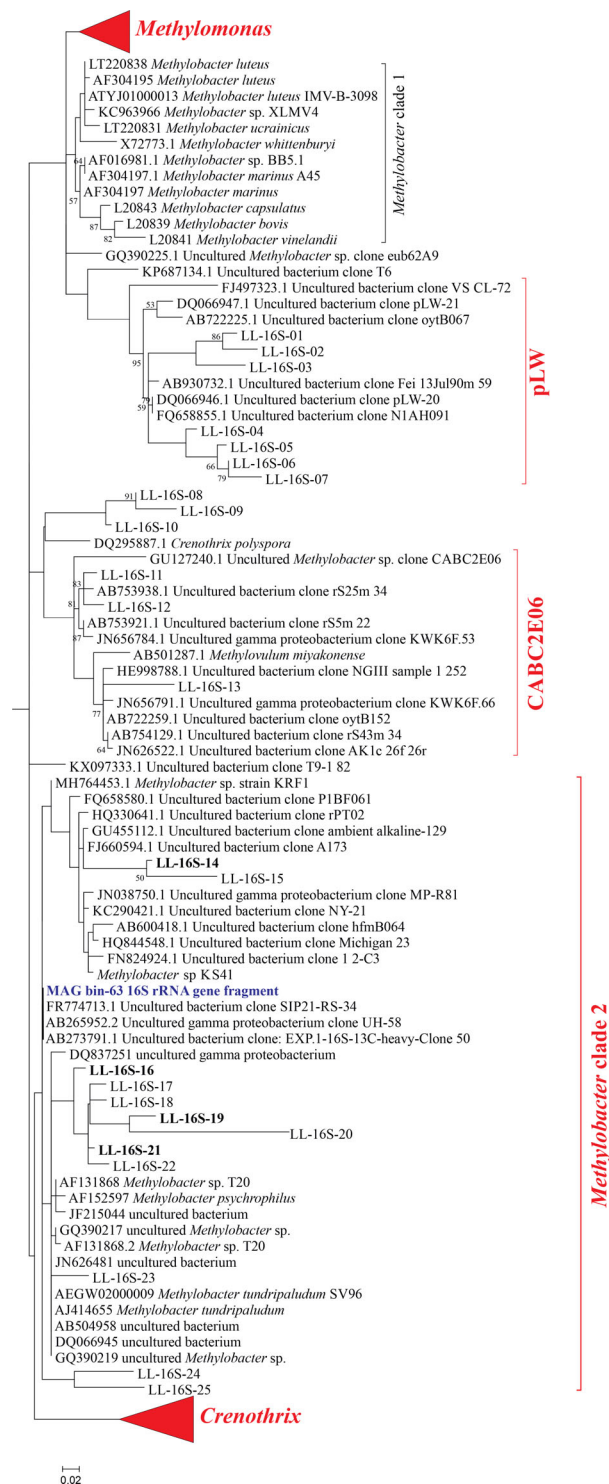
Methylomonas

LT220838 Methylobacter luteus
AF304195 Methylobacter luteus
ATYJ01000013 Methylobacter luteus IMV-B-3098
KC963966 Methylobacter sp. XLMV4
LT220831 Methylobacter ucrainicus
X72773.1 Methylobacter whittenburyi
64 AF016981.1 Methylobacter sp. BB5.1
AF304197.1 Methylobacter marinus A45
57 AF304197 Methylobacter marinus
L20843 Methylobacter capsulatus
87 L20839 Methylobacter bovis
82 L20841 Methylobacter vinelandii
Methylobacter clade 1
GQ390225.1 Uncultured Methylobacter sp. clone eub62A9
KP687134.1 Uncultured bacterium clone T6
FJ497323.1 Uncultured bacterium clone VS CL-72
53 DQ066947.1 Uncultured bacterium clone pLW-21
AB722225.1 Uncultured bacterium clone oytB067
86 LL-16S-01
LL-16S-02
95 LL-16S-03
AB930732.1 Uncultured bacterium clone Fei 13Jul90m 59
79 DQ066946.1 Uncultured bacterium clone pLW-20
59 FQ658855.1 Uncultured bacterium clone N1AH091
LL-16S-04
LL-16S-05
66 LL-16S-06
79 LL-16S-07
pLW
91 LL-16S-08
LL-16S-09
LL-16S-10
DQ295887.1 Crenothrix polyspora
GU127240.1 Uncultured Methylobacter sp. clone CABC2E06
83 LL-16S-11
AB753938.1 Uncultured bacterium clone rS25m 34
8 LL-16S-12
AB753921.1 Uncultured bacterium clone rS5m 22
87 JN656784.1 Uncultured gamma proteobacterium clone KWK6F.53
AB501287.1 Methylovulum miyakonense
HE998788.1 Uncultured bacterium clone NGIII sample 1 252
LL-16S-13
JN656791.1 Uncultured gamma proteobacterium clone KWK6F.66
77 AB722259.1 Uncultured bacterium clone oytB152
AB754129.1 Uncultured bacterium clone rS43m 34
64 JN626522.1 Uncultured bacterium clone AK1c 26f 26r
CABC2E06
KX097333.1 Uncultured bacterium clone T9-1 82
MH764453.1 Methylobacter sp. strain KRF1
FQ658580.1 Uncultured bacterium clone P1BF061
HQ330641.1 Uncultured bacterium clone rPT02
GU455112.1 Uncultured bacterium clone ambient alkaline-129
FJ660594.1 Uncultured bacterium clone A173
LL-16S-14
50 LL-16S-15
JN038750.1 Uncultured gamma proteobacterium clone MP-R81
KC290421.1 Uncultured bacterium clone NY-21
AB600418.1 Uncultured bacterium clone hfmB064
HQ844548.1 Uncultured bacterium clone Michigan 23
FN824924.1 Uncultured bacterium clone 1 2-C3
Methylobacter sp KS41
MAG bin-63 16S rRNA gene fragment
FR774713.1 Uncultured bacterium clone SIP21-RS-34
AB265952.2 Uncultured gamma proteobacterium clone UH-58
AB273791.1 Uncultured bacterium clone: EXP.1-16S-13C-heavy-Clone 50
DQ837251 uncultured gamma proteobacterium
LL-16S-16
LL-16S-17
LL-16S-18
LL-16S-19
LL-16S-20
LL-16S-21
LL-16S-22
AF131868 Methylobacter sp. T20
AF152597 Methylobacter psychrophilus
JF215044 uncultured bacterium
GQ390217 uncultured Methylobacter sp.
AF131868.2 Methylobacter sp. T20
JN626481 uncultured bacterium
LL-16S-23
AEGW02000009 Methylobacter tundripaludum SV96
AJ414655 Methylobacter tundripaludum
AB504958 uncultured bacterium
DQ066945 uncultured bacterium
GQ390219 uncultured Methylobacter sp.
LL-16S-24
LL-16S-25
Methylobacter clade 2
Crenothrix

0.02